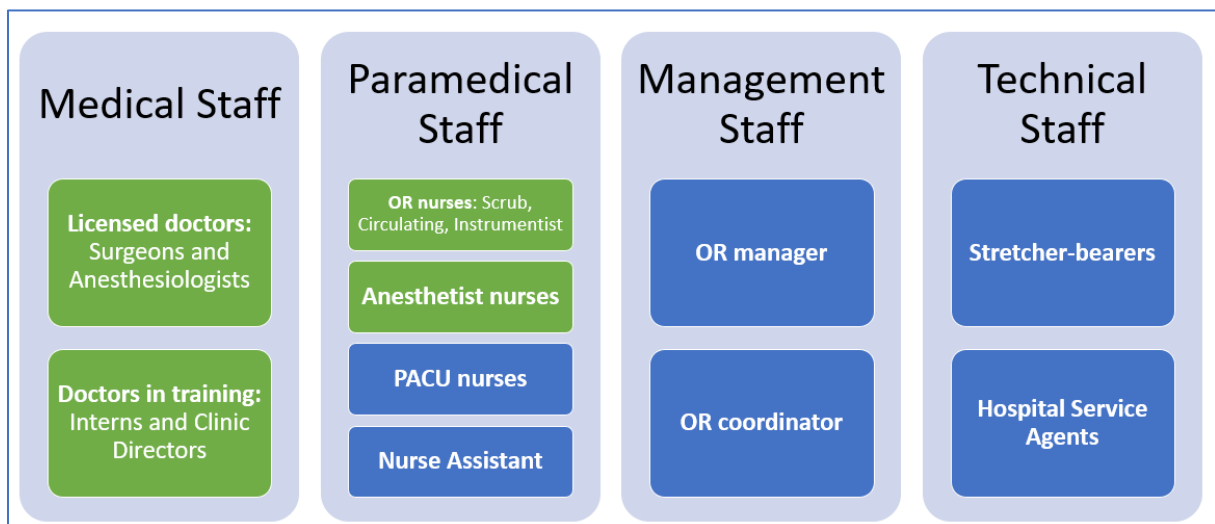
Medical Staff

Licensed doctors: Surgeons and Anesthesiologists

Doctors in training: Interns and Clinic Directors

Paramedical Staff

OR nurses: Scrub, Circulating, Instrumentist

Anesthetist nurses

PACU nurses

Nurse Assistant

Management Staff

OR manager

OR coordinator

Technical Staff

Stretcher-bearers

Hospital Service Agents